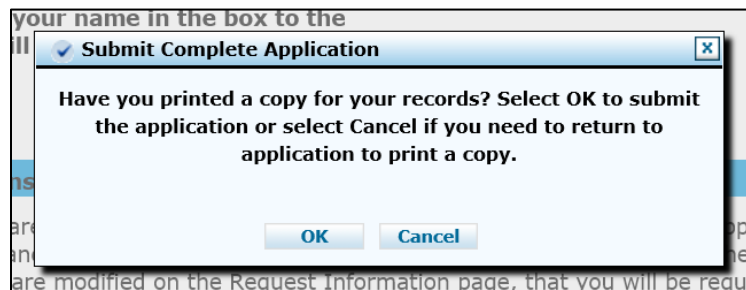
your name in the box to the
ill

Submit Complete Application

Have you printed a copy for your records? Select OK to submit the application or select Cancel if you need to return to application to print a copy.

OK Cancel

ns

are
an
are modified on the Request Information page, that you will be requ